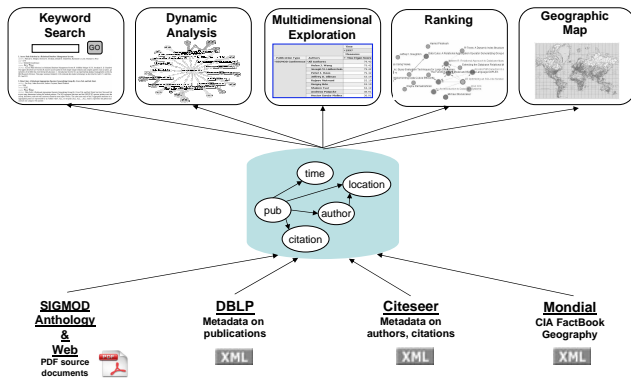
Keyword Search

GO

Dynamic Analysis

Multidimensional Exploration

Ranking

Geographic Map

time

location

pub

author

citation

SIGMOD Anthology & Web

PDF source documents

DBLP

Metadata on publications

XML

Citeseer

Metadata on authors, citations

XML

Mondial

CIA FactBook Geography

XML